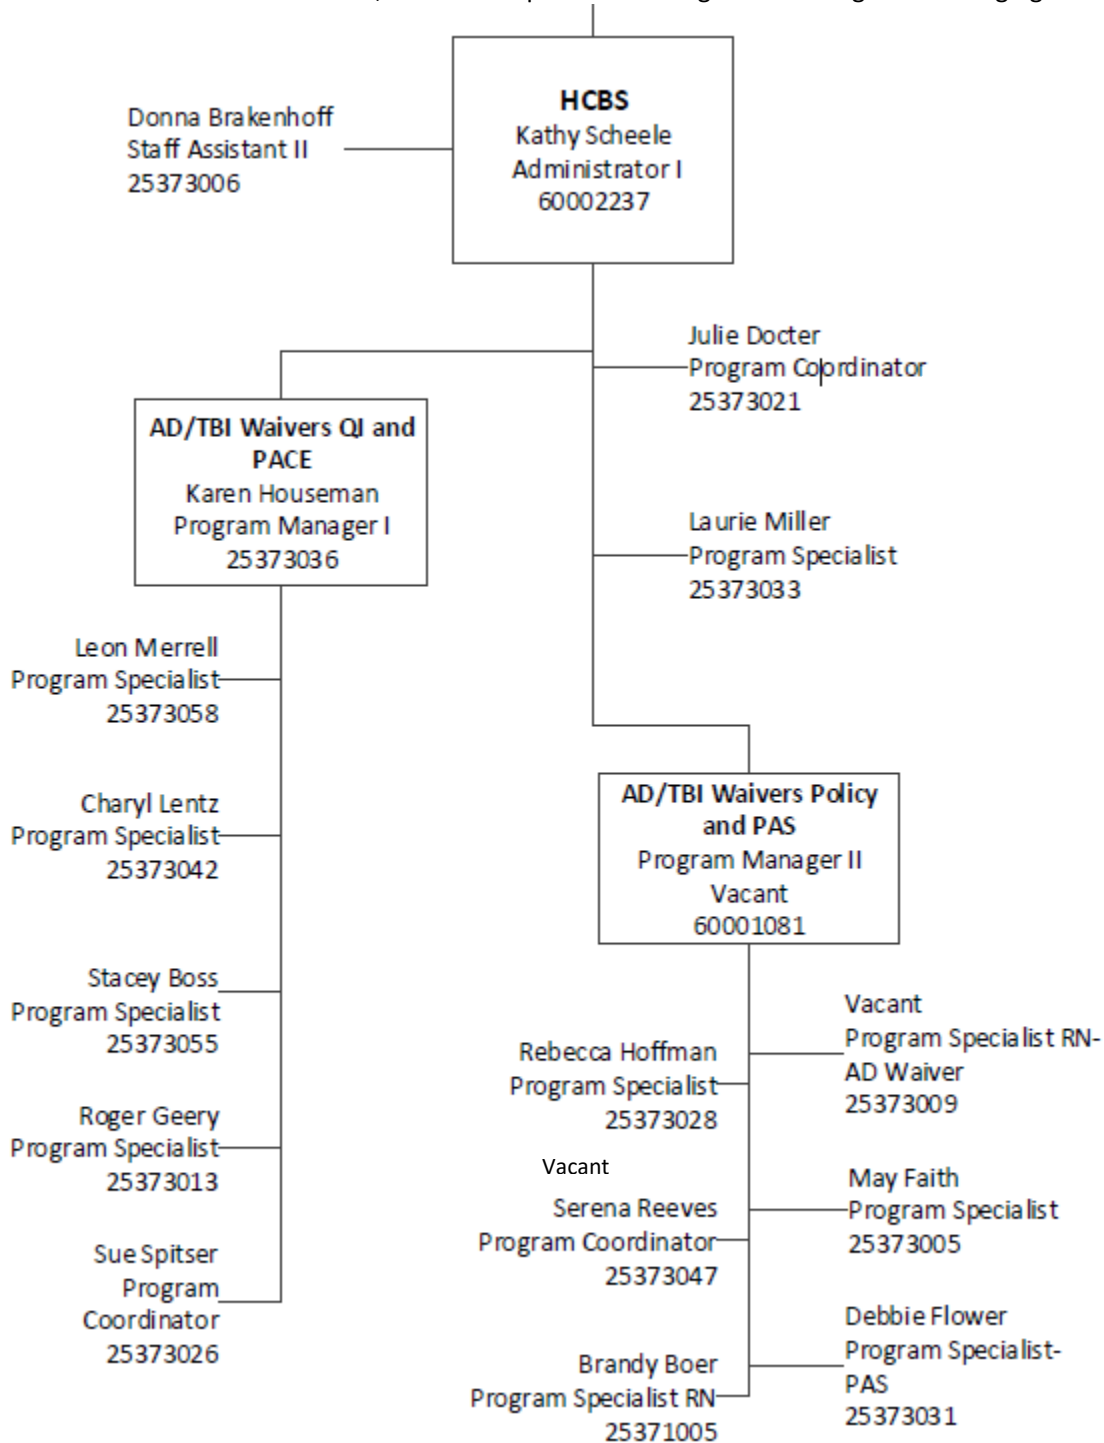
HCBS
Kathy Scheele
Administrator I
60002237

Donna Brakenhoff
Staff Assistant II
25373006

Julie Docter
Program Coordinator
25373021

Laurie Miller
Program Specialist
25373033

AD/TBI Waivers QI and PACE
Karen Houseman
Program Manager I
25373036

Leon Merrell
Program Specialist
25373058

Charyl Lentz
Program Specialist
25373042

Stacey Boss
Program Specialist
25373055

Roger Geery
Program Specialist
25373013

Sue Spitser
Program Coordinator
25373026

AD/TBI Waivers Policy and PAS
Program Manager II
Vacant
60001081

Rebecca Hoffman
Program Specialist
25373028

Vacant
Serena Reeves
Program Coordinator
25373047

Brandy Boer
Program Specialist RN
25371005

Vacant
Program Specialist RN-AD Waiver
25373009

May Faith
Program Specialist
25373005

Debbie Flower
Program Specialist-PAS
25373031